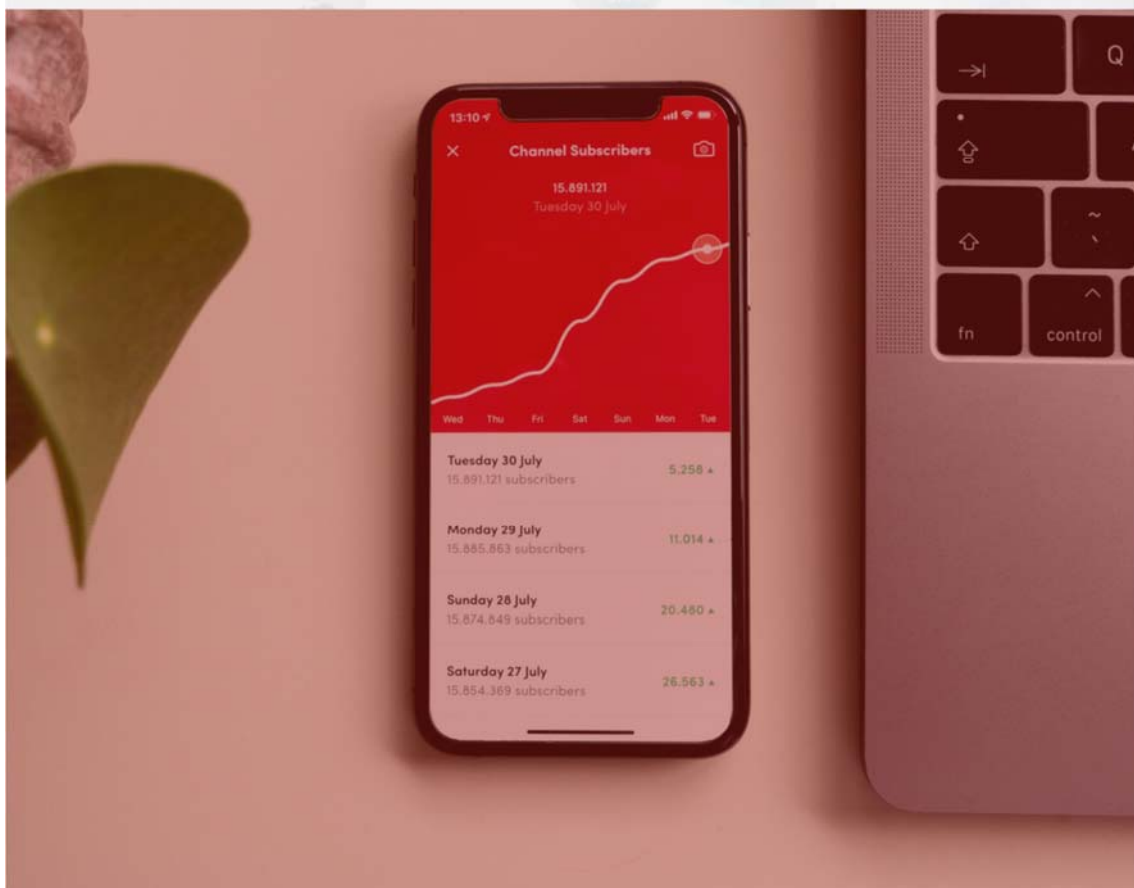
13:10

Channel Subscribers

15.891.121
Tuesday 30 July

Wed Thu Fri Sat Sun Mon Tue

Tuesday 30 July
15.891.121 subscribers
5.258

Monday 29 July
15.885.863 subscribers
11.014

Sunday 28 July
15.874.849 subscribers
20.480

Saturday 27 July
15.854.369 subscribers
26.563

Q
fn
control